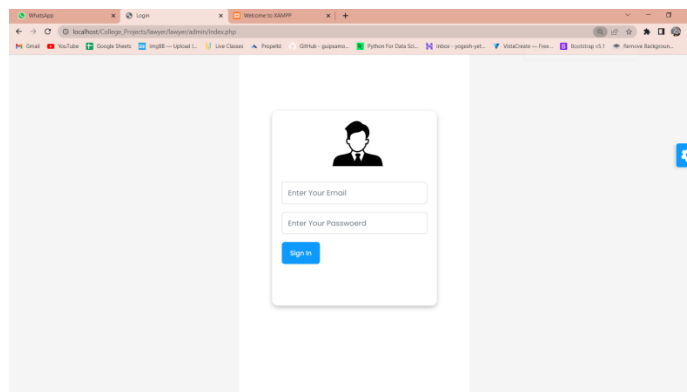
WhatsApp
Login
Welcome to XAMPP
localhost/College_Projects/lawyer/lawyer/admin/index.php
Gmail YouTube Google Sheets ImgBB — Upload I... Live Classes Prepeld Github - gupsamo... Python For Data Sci... Inbox - yogesh-yet... VistaCreate — Free... Bootstrap v5.1 Remove Backgroun...

Enter Your Email

Enter Your Passweord

Sign In